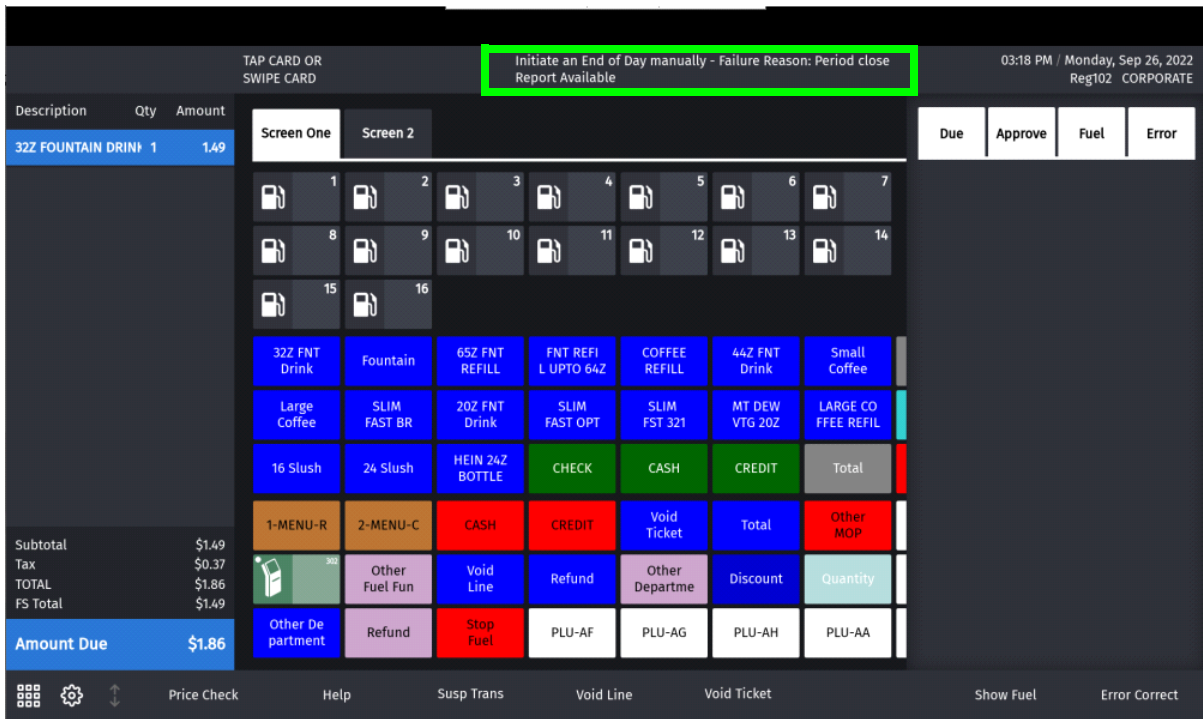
TAP CARD OR SWIPE CARD

Initiate an End of Day manually - Failure Reason: Period close Report Available

03:18 PM / Monday, Sep 26, 2022
Reg102 CORPORATE

| Description | Qty | Amount |
|---|---|---|
| 32Z FOUNTAIN DRINK | 1 | 1.49 |

Screen One
Screen 2

Due
Approve
Fuel
Error

1
2
3
4
5
6
7
8
9
10
11
12
13
14
15
16

32Z FNT Drink
Fountain
65Z FNT REFILL
FNT REFI L UPTO 64Z
COFFEE REFILL
44Z FNT Drink
Small Coffee

Large Coffee
SLIM FAST BR
20Z FNT Drink
SLIM FAST OPT
SLIM FST 321
MT DEW VTG 20Z
LARGE CO FFEE REFIL

16 Slush
24 Slush
HEIN 24Z BOTTLE
CHECK
CASH
CREDIT
Total

1-MENU-R
2-MENU-C
CASH
CREDIT
Void Ticket
Total
Other MOP

302
Other Fuel Fun
Void Line
Refund
Other Departme
Discount
Quantity

Other De partment
Refund
Stop Fuel
PLU-AF
PLU-AG
PLU-AH
PLU-AA

| Subtotal | $1.49 |
|---|---|
| Tax | $0.37 |
| TOTAL | $1.86 |
| FS Total | $1.49 |

Amount Due $1.86

Price Check
Help
Susp Trans
Void Line
Void Ticket
Show Fuel
Error Correct